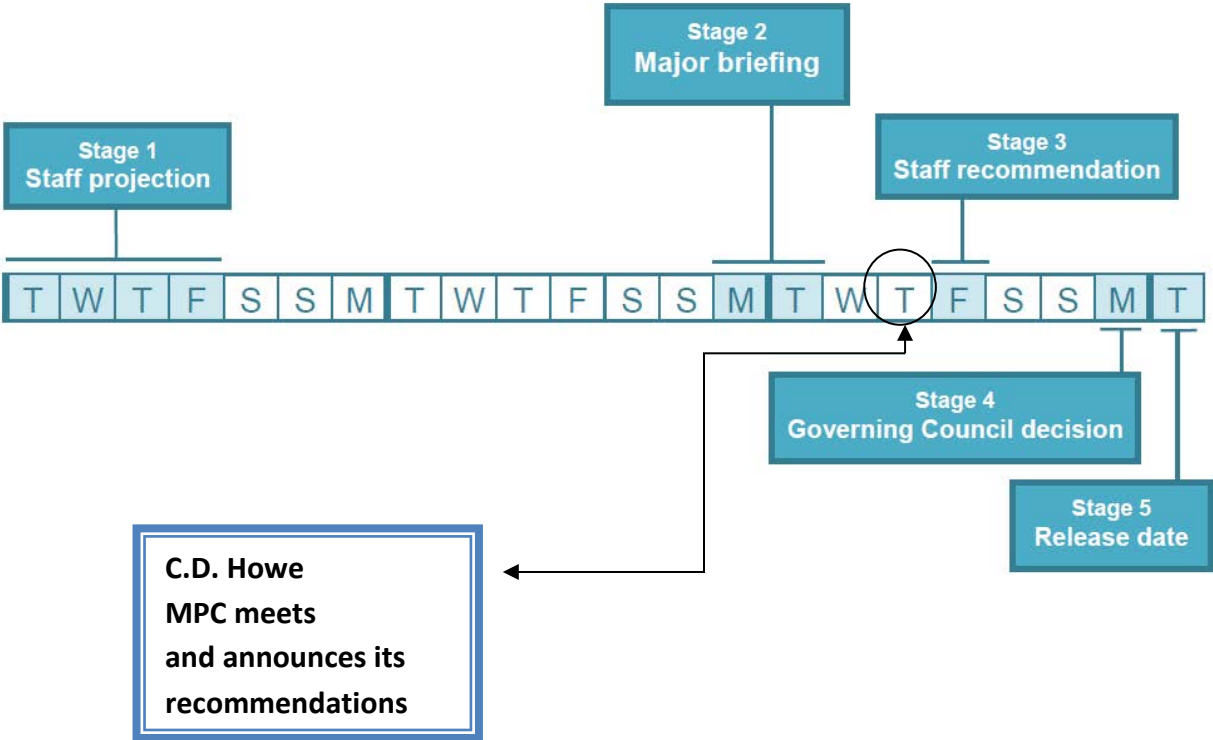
Stage 2
Major briefing

Stage 1
Staff projection

Stage 3
Staff recommendation

| T | W | T | F | S | S | M | T | W | T | F | S | S | M | T | W | T | F | S | S | M | T |
|---|---|---|---|---|---|---|---|---|---|---|---|---|---|---|---|---|---|---|---|---|---|

Stage 4
Governing Council decision

Stage 5
Release date

C.D. Howe
MPC meets
and announces its
recommendations